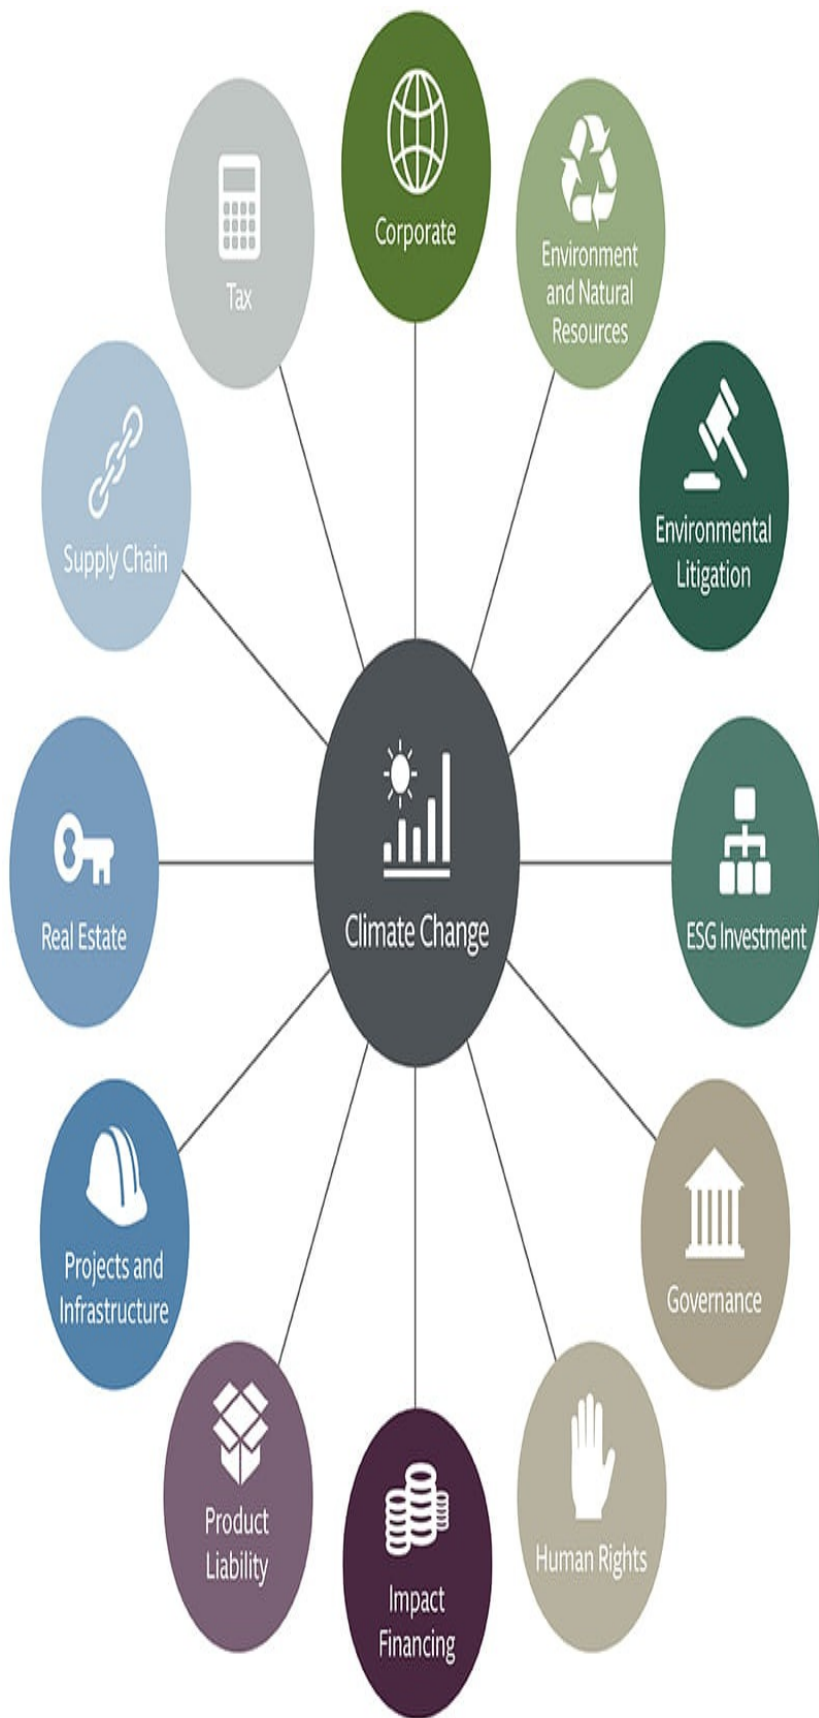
Corporate

Environment and Natural Resources

Environmental Litigation

ESG Investment

Governance

Human Rights

Impact Financing

Product Liability

Projects and Infrastructure

Real Estate

Supply Chain

Tax

Climate Change